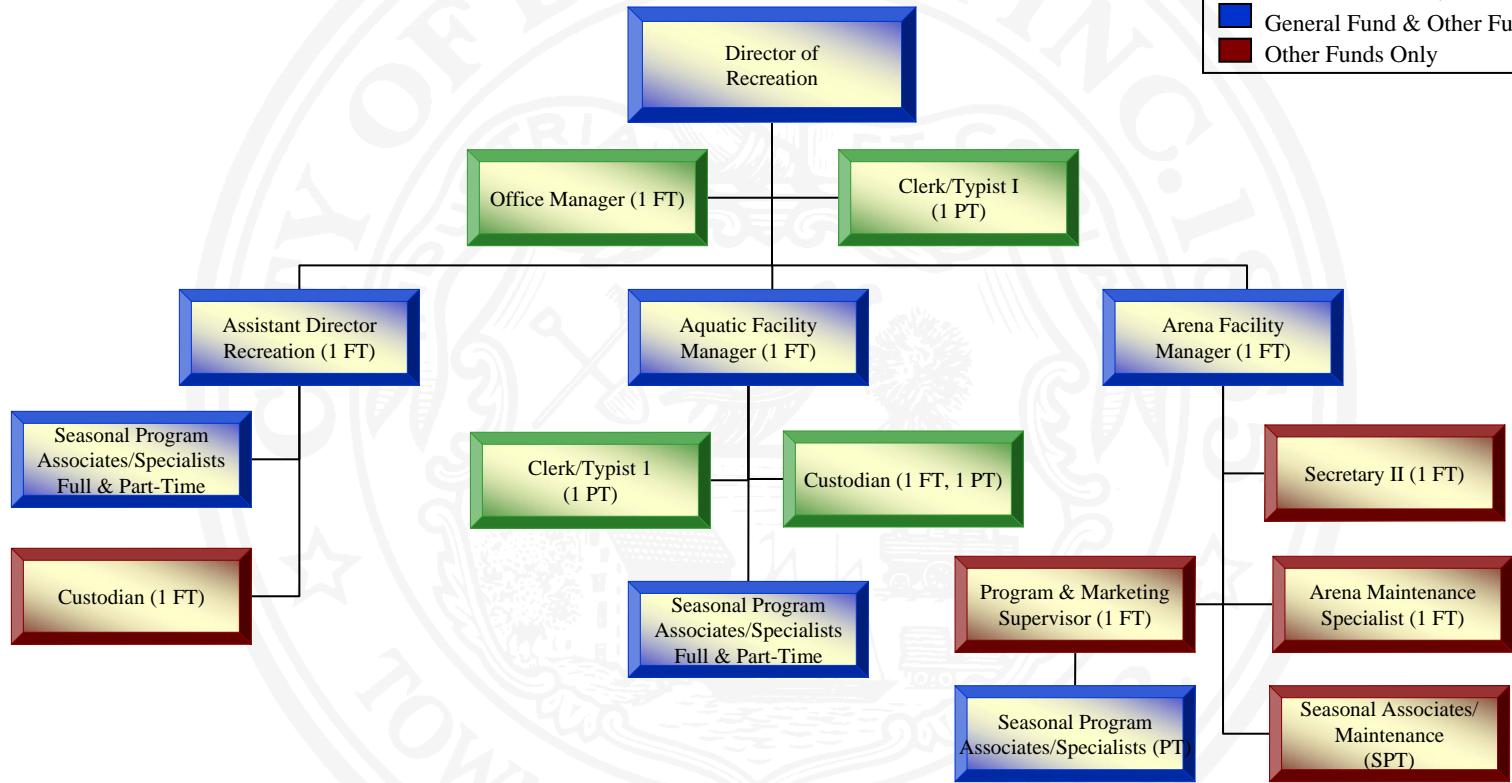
General Fund & Other Fu
Other Funds Only

Director of Recreation

Office Manager (1 FT)

Clerk/Typist I (1 PT)

Assistant Director Recreation (1 FT)

Aquatic Facility Manager (1 FT)

Arena Facility Manager (1 FT)

Seasonal Program Associates/Specialists Full & Part-Time

Custodian (1 FT)

Clerk/Typist 1 (1 PT)

Custodian (1 FT, 1 PT)

Seasonal Program Associates/Specialists Full & Part-Time

Secretary II (1 FT)

Program & Marketing Supervisor (1 FT)

Arena Maintenance Specialist (1 FT)

Seasonal Program Associates/Specialists (PT)

Seasonal Associates/ Maintenance (SPT)